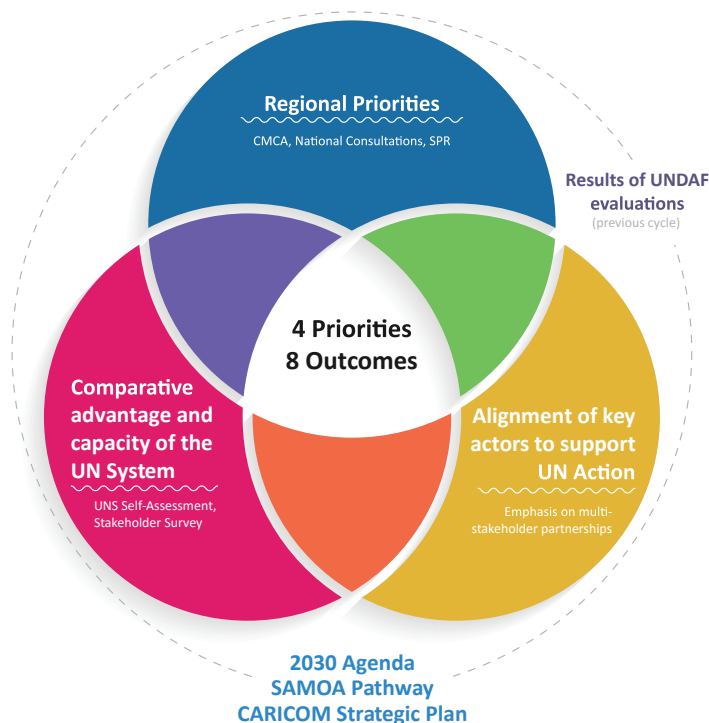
Regional Priorities

CMCA, National Consultations, SPR

Results of UNDAF evaluations
(previous cycle)

4 Priorities
8 Outcomes

Comparative advantage and capacity of the UN System

UNS Self-Assessment, Stakeholder Survey

Alignment of key actors to support UN Action

Emphasis on multi-stakeholder partnerships

2030 Agenda
SAMOA Pathway
CARICOM Strategic Plan